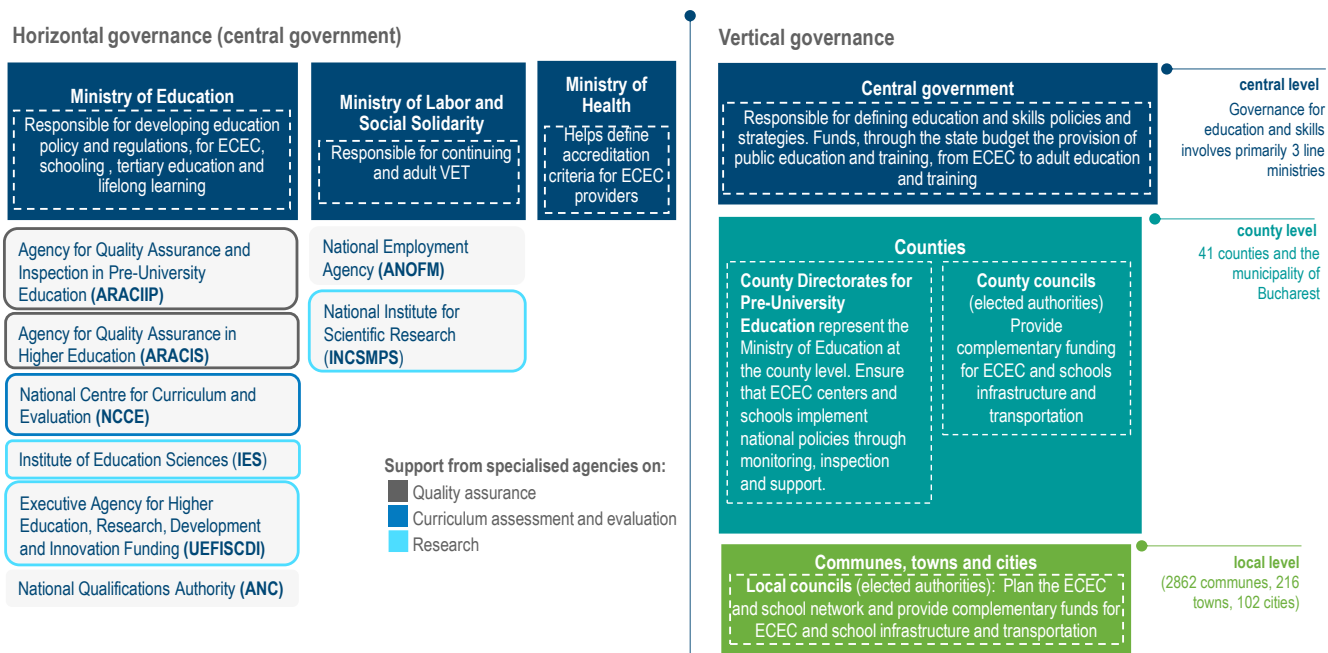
Horizontal governance (central government)

Ministry of Education
Responsible for developing education policy and regulations, for ECEC, schooling , tertiary education and lifelong learning

Ministry of Labor and Social Solidarity
Responsible for continuing and adult VET

Ministry of Health
Helps define accreditation criteria for ECEC providers

Agency for Quality Assurance and Inspection in Pre-University Education (ARACIIP)

Agency for Quality Assurance in Higher Education (ARACIS)

National Centre for Curriculum and Evaluation (NCCE)

Institute of Education Sciences (IES)

Executive Agency for Higher Education, Research, Development and Innovation Funding (UEFISCDI)

National Qualifications Authority (ANC)

National Employment Agency (ANOFM)

National Institute for Scientific Research (INCSMPS)

Support from specialised agencies on:
Quality assurance
Curriculum assessment and evaluation
Research

Vertical governance

Central government
Responsible for defining education and skills policies and strategies. Funds, through the state budget the provision of public education and training, from ECEC to adult education and training

central level
Governance for education and skills involves primarily 3 line ministries

Counties
County Directorates for Pre-University Education represent the Ministry of Education at the county level. Ensure that ECEC centers and schools implement national policies through monitoring, inspection and support.

County councils (elected authorities) Provide complementary funding for ECEC and schools infrastructure and transportation

county level
41 counties and the municipality of Bucharest

Communes, towns and cities
Local councils (elected authorities): Plan the ECEC and school network and provide complementary funds for ECEC and school infrastructure and transportation

local level
(2862 communes, 216 towns, 102 cities)